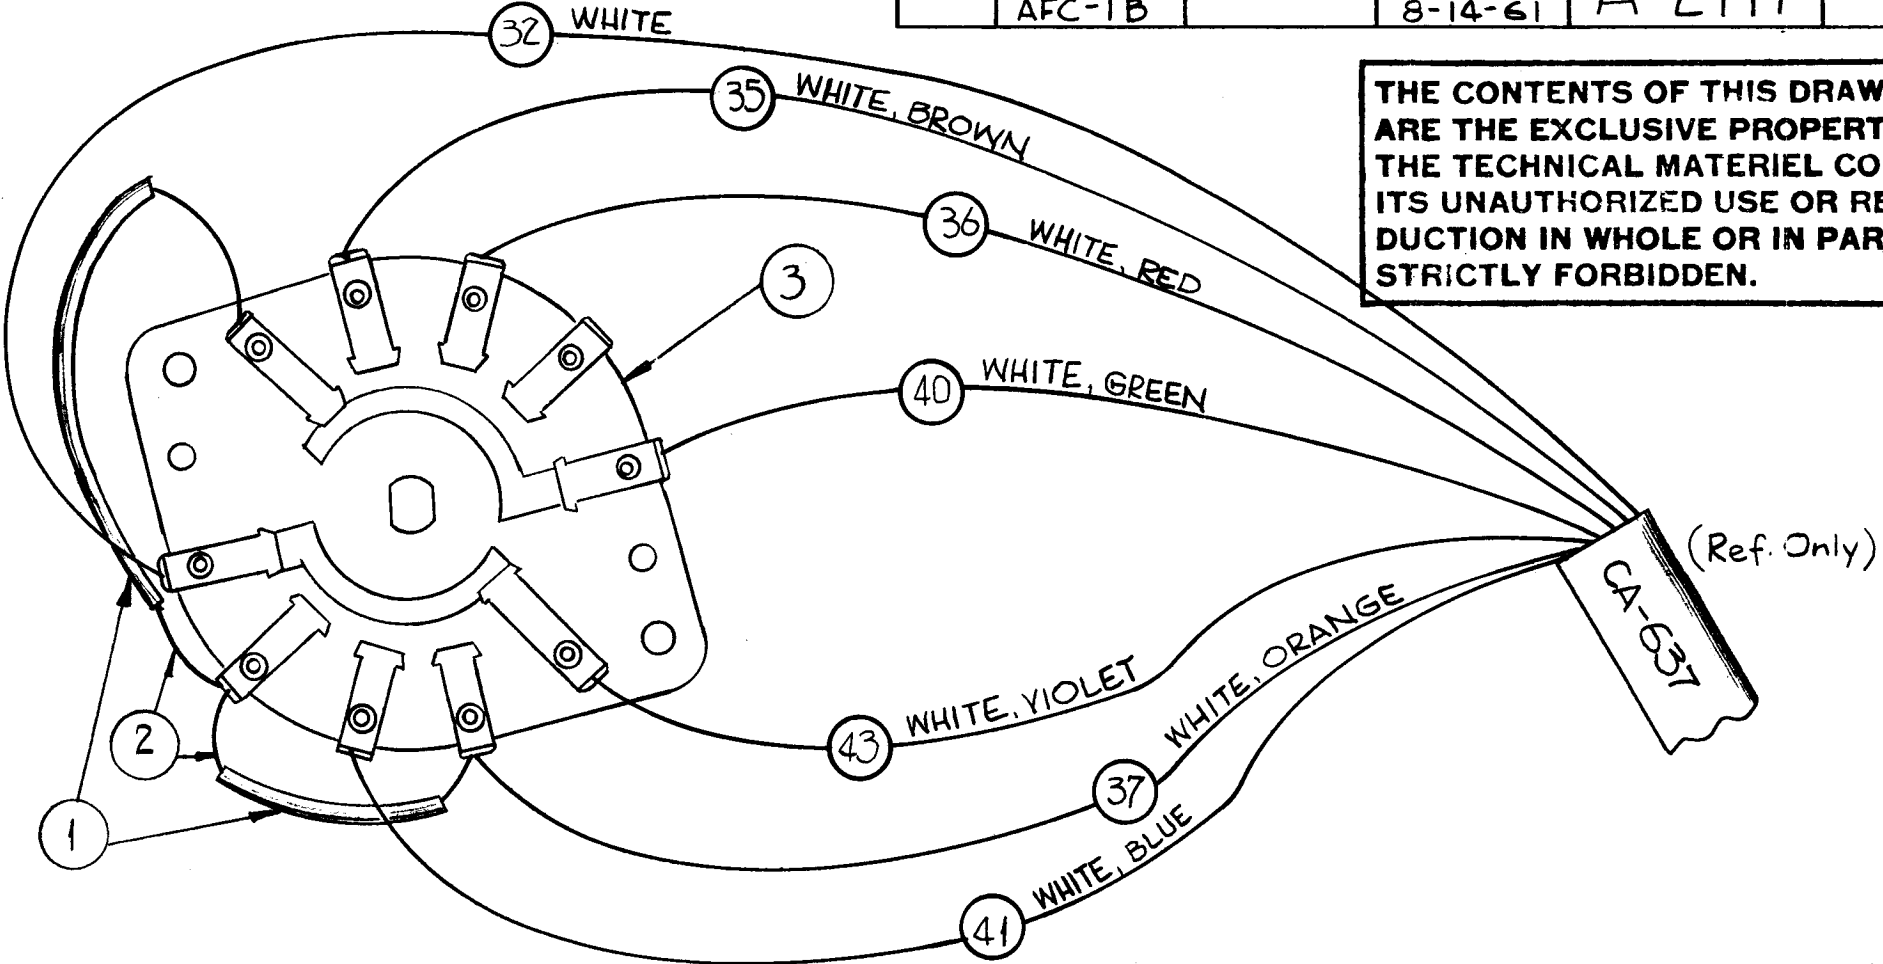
| | AFC-1B | | 8-14-61 | A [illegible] | |
|---|---|---|---|---|---|

THE CONTENTS OF THIS DRAW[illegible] ARE THE EXCLUSIVE PROPERT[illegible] THE TECHNICAL MATERIEL CO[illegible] ITS UNAUTHORIZED USE OR RE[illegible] DUCTION IN WHOLE OR IN PAR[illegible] STRICTLY FORBIDDEN.

32 WHITE

35 WHITE, BROWN

36 WHITE, RED

3

40 WHITE, GREEN

(Ref. Only)

CA-637

WHITE, ORANGE

43 WHITE, VIOLET

37

WHITE, BLUE

41

2

1